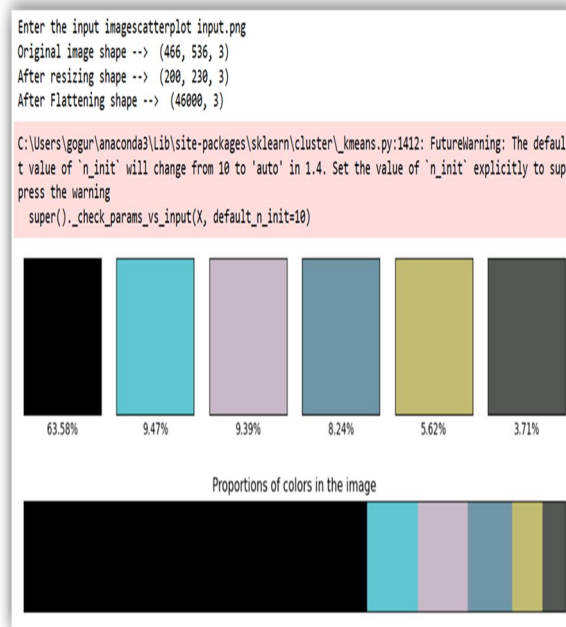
Enter the input imagescatterplot input.png
Original image shape --> (466, 536, 3)
After resizing shape --> (200, 230, 3)
After Flattening shape --> (46000, 3)

C:\Users\gogur\anaconda3\Lib\site-packages\sklearn\cluster\_kmeans.py:1412: FutureWarning: The default value of `n_init` will change from 10 to 'auto' in 1.4. Set the value of `n_init` explicitly to suppress the warning
  super()._check_params_vs_input(X, default_n_init=10)

63.58% 9.47% 9.39% 8.24% 5.62% 3.71%

Proportions of colors in the image